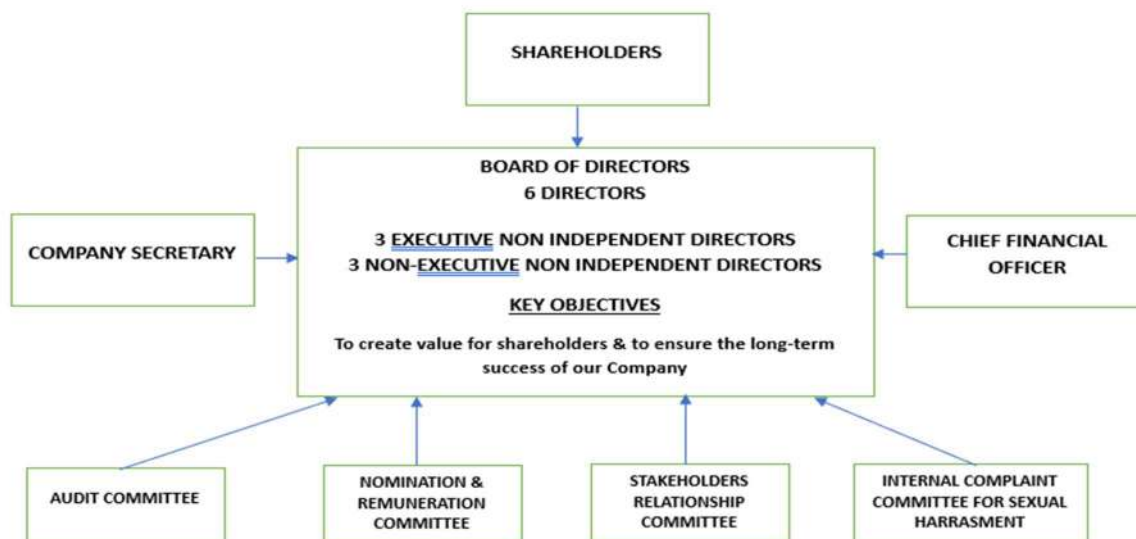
SHAREHOLDERS

BOARD OF DIRECTORS
6 DIRECTORS

3 EXECUTIVE NON INDEPENDENT DIRECTORS
3 NON-EXECUTIVE NON INDEPENDENT DIRECTORS

KEY OBJECTIVES

To create value for shareholders & to ensure the long-term success of our Company

COMPANY SECRETARY

CHIEF FINANCIAL OFFICER

AUDIT COMMITTEE

NOMINATION & REMUNERATION COMMITTEE

STAKEHOLDERS RELATIONSHIP COMMITTEE

INTERNAL COMPLAINT COMMITTEE FOR SEXUAL HARRASMENT